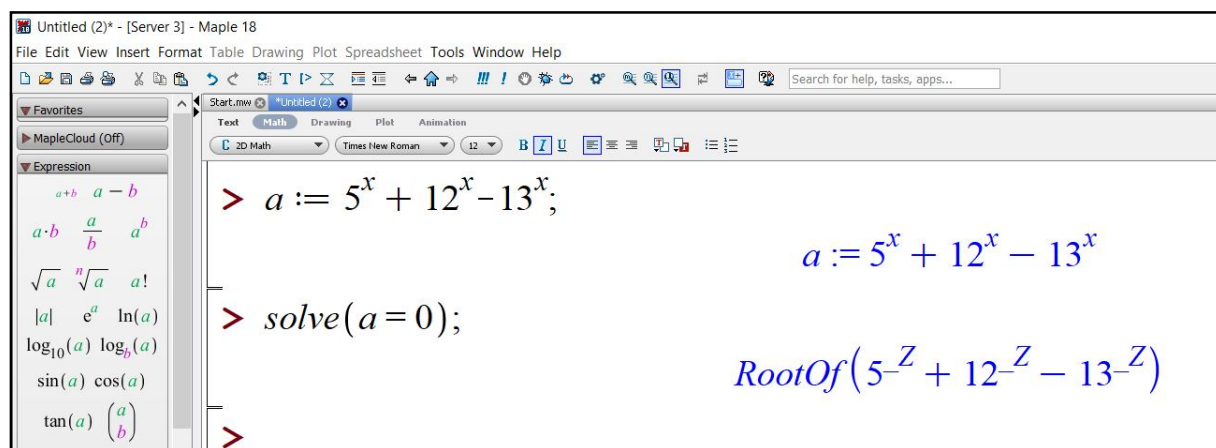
Untitled (2)* - [Server 3] - Maple 18

File Edit View Insert Format Table Drawing Plot Spreadsheet Tools Window Help

Search for help, tasks, apps...

Favorites

MapleCloud (Off)

Expression

$a+b$ $a-b$

$a \cdot b$ $\frac{a}{b}$ $a^b$

$\sqrt{a}$ $\sqrt[n]{a}$ $a!$

$|a|$ $e^a$ $\ln(a)$

$\log_{10}(a)$ $\log_b(a)$

$\sin(a)$ $\cos(a)$

$\tan(a)$ $\begin{pmatrix} a \\ b \end{pmatrix}$

Start.mw *Untitled (2)

Text Math Drawing Plot Animation

2D Math Times New Roman 12

> $a := 5^x + 12^x - 13^x;$

$a := 5^x + 12^x - 13^x$

> $solve(a = 0);$

$RootOf(5^{\_Z} + 12^{\_Z} - 13^{\_Z})$

>